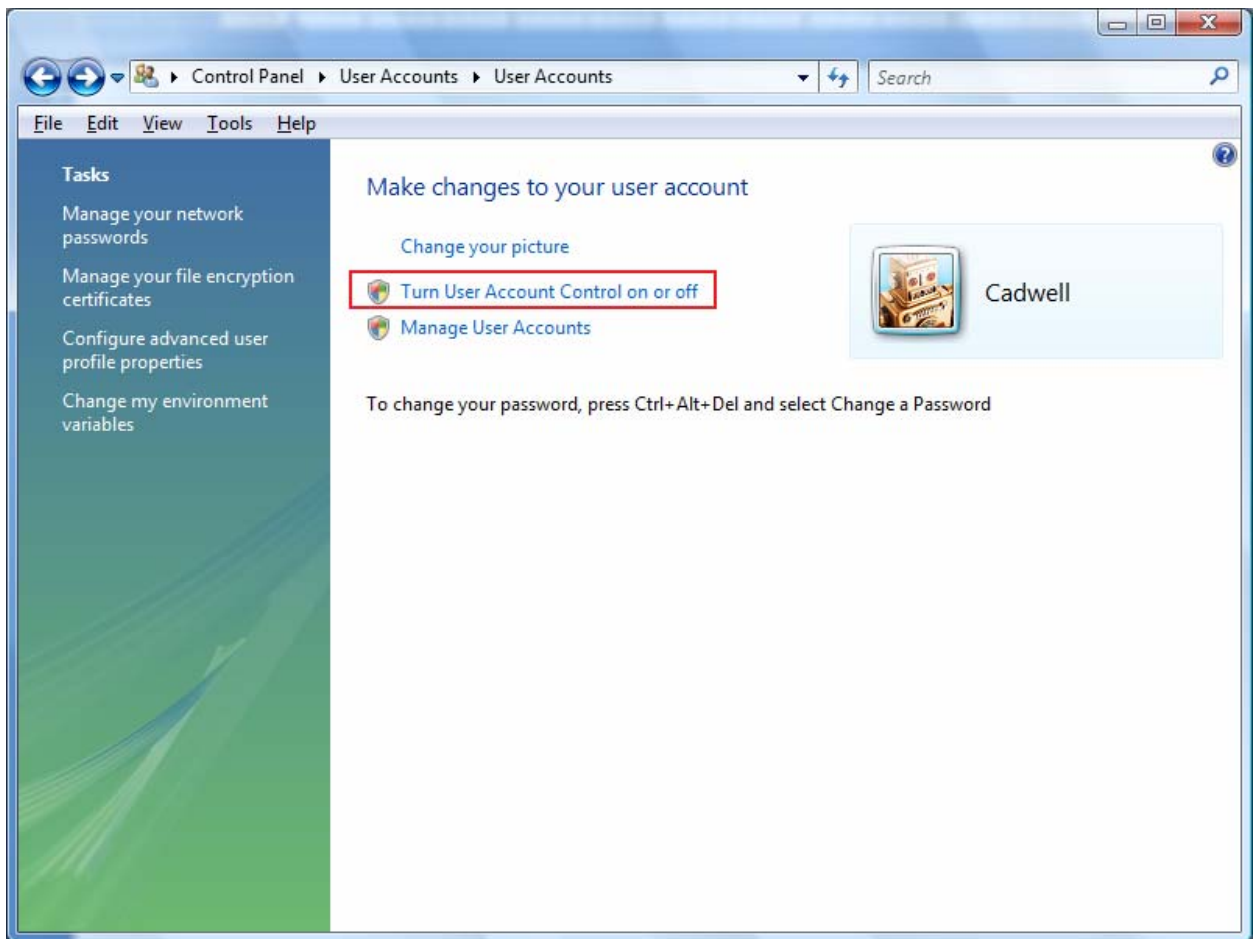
▸ Control Panel ▸ User Accounts ▸ User Accounts

Search

File Edit View Tools Help

Tasks

Manage your network passwords

Manage your file encryption certificates

Configure advanced user profile properties

Change my environment variables

Make changes to your user account

Change your picture

Turn User Account Control on or off

Manage User Accounts

Cadwell

To change your password, press Ctrl+Alt+Del and select Change a Password